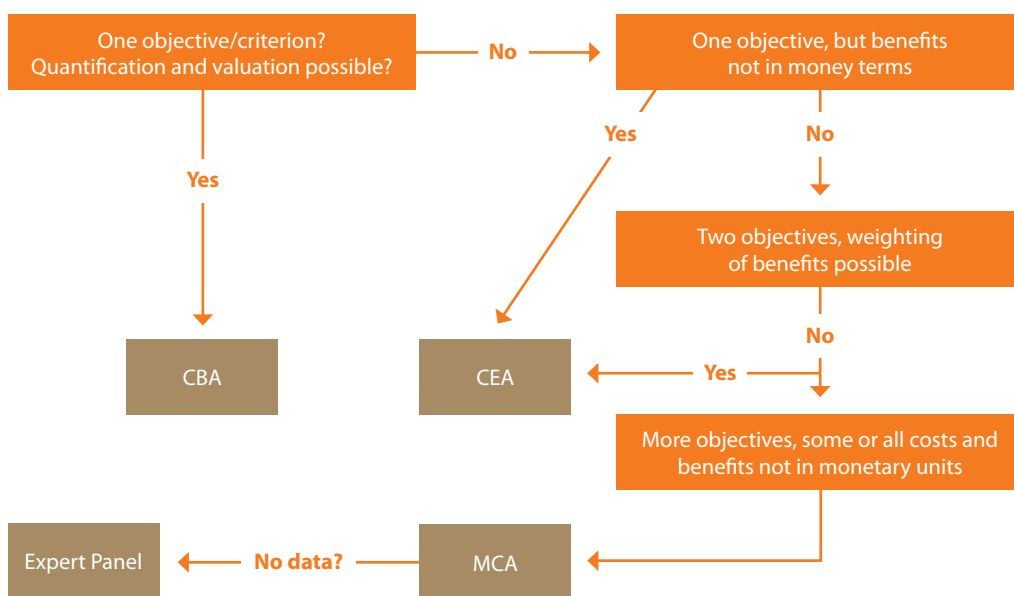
One objective/criterion? Quantification and valuation possible?

No

One objective, but benefits not in money terms

Yes

Yes

No

Two objectives, weighting of benefits possible

No

CBA

CEA

Yes

More objectives, some or all costs and benefits not in monetary units

Expert Panel

No data?

MCA